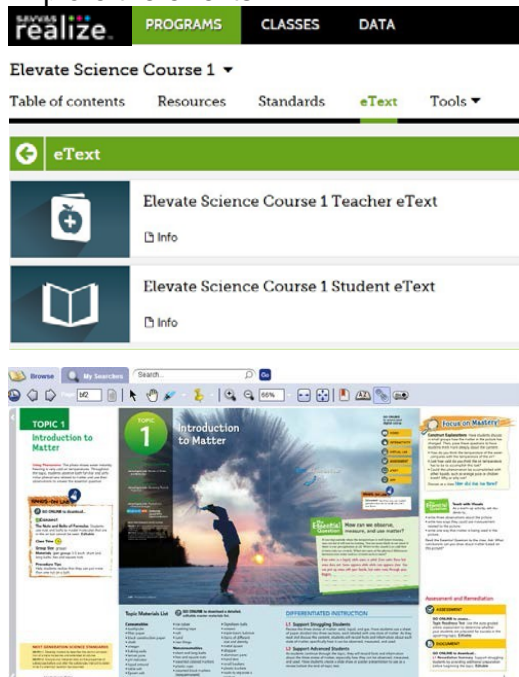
SAVVAS realize. PROGRAMS CLASSES DATA

Elevate Science Course 1 ▾

Table of contents Resources Standards eText Tools ▾

eText

Elevate Science Course 1 Teacher eText

Info

Elevate Science Course 1 Student eText

Info

Browse My Searches Search... Go

TOPIC 1 Introduction to Matter

TOPIC 1 Introduction to Matter

Focus on Mastery

How can we observe, measure, and use matter?

Topic Materials List

DIFFERENTIATED INSTRUCTION

Assessment and Remediation

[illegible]